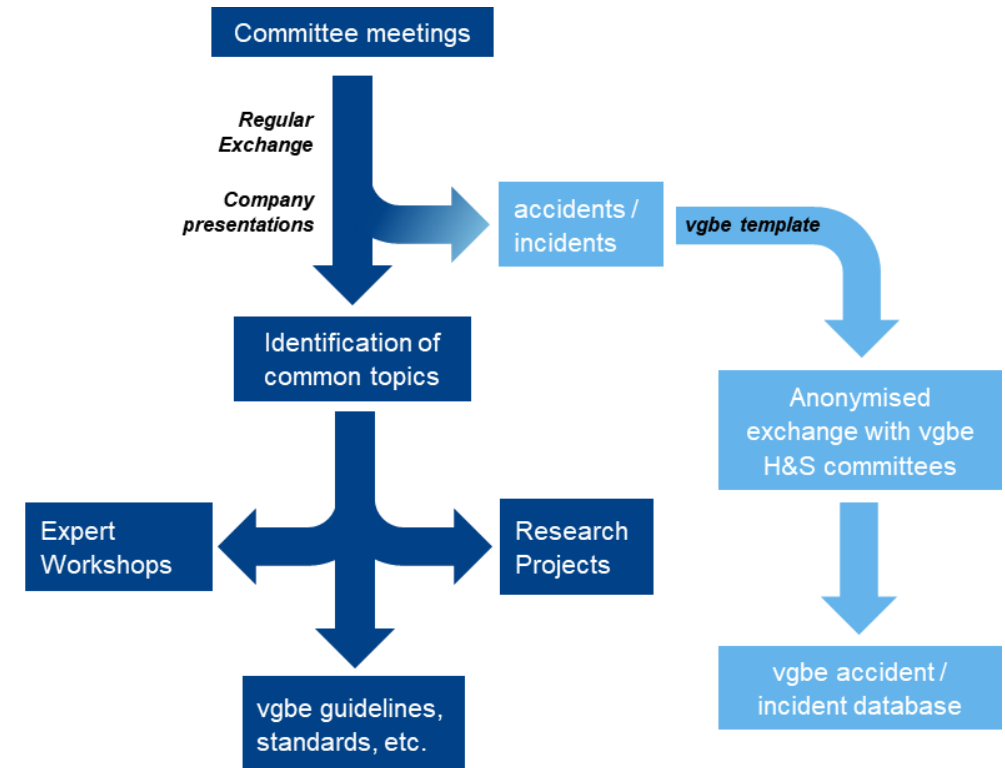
Committee meetings

Regular Exchange

Company presentations

accidents / incidents

vgbe template

Identification of common topics

Anonymised exchange with vgbe H&S committees

Expert Workshops

Research Projects

vgbe guidelines, standards, etc.

vgbe accident / incident database